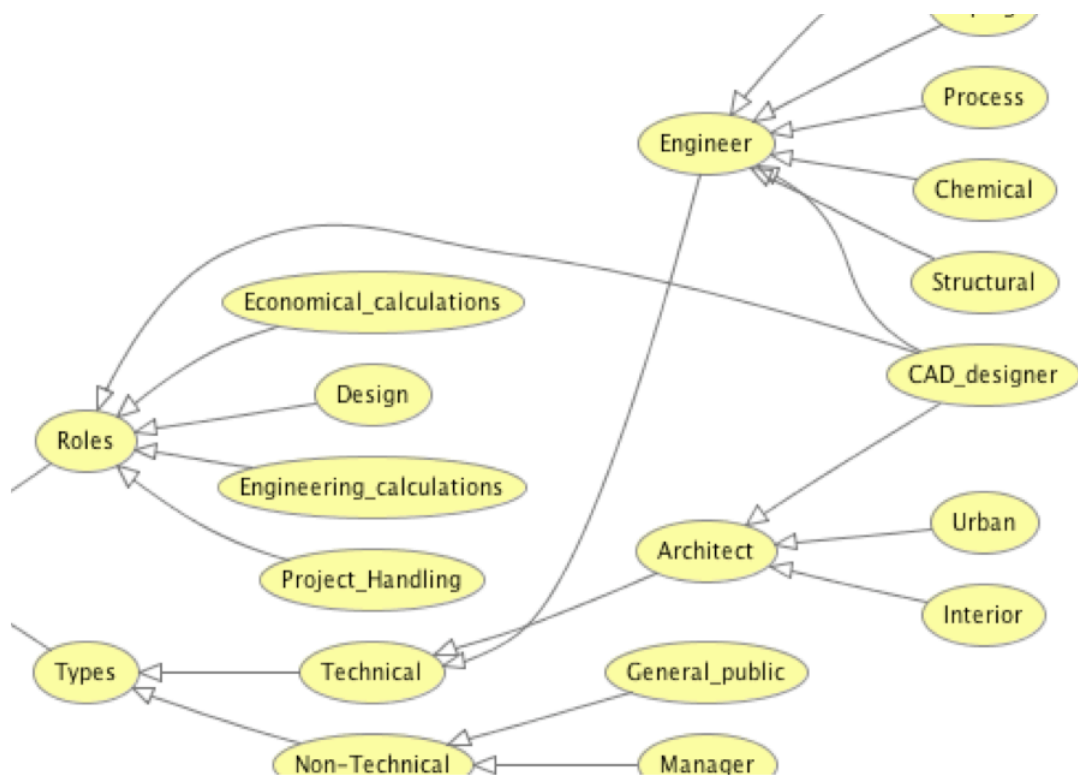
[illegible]

Process

Engineer

Chemical

Structural

Economical_calculations

CAD_designer

Design

Roles

Engineering_calculations

Urban

Architect

Project_Handling

Interior

General_public

Types

Technical

Non-Technical

Manager